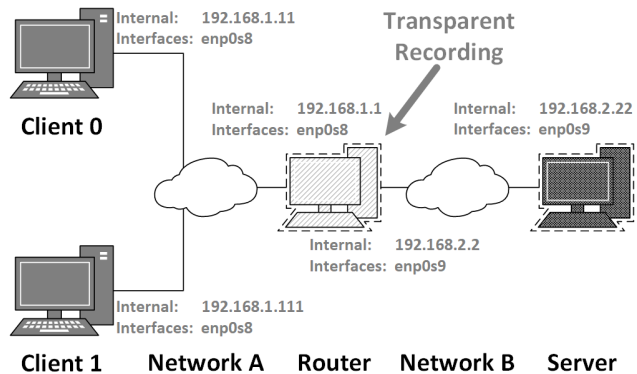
Internal: 192.168.1.11
Interfaces: enp0s8

Client 0

Transparent Recording

Internal: 192.168.1.1
Interfaces: enp0s8

Internal: 192.168.2.22
Interfaces: enp0s9

Internal: 192.168.2.2
Interfaces: enp0s9

Internal: 192.168.1.111
Interfaces: enp0s8

Client 1 Network A Router Network B Server